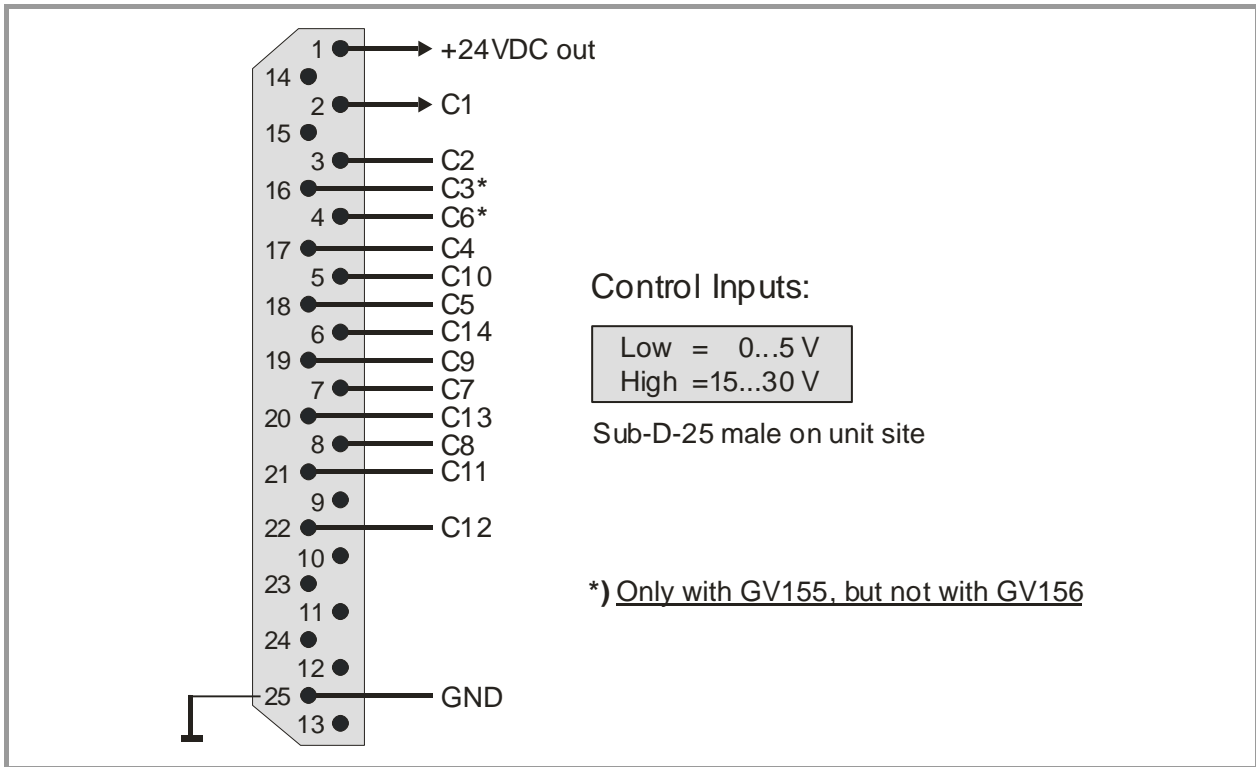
1 +24VDC out
14
2 C1
15
3 C2
16 C3*
4 C6*
17 C4
5 C10
18 C5
6 C14
19 C9
7 C7
20 C13
8 C8
21 C11
9
22 C12
10
23
11
24
12
25 GND
13

Control Inputs:

| Low = 0...5 V |
|---|
| High =15...30 V |

Sub-D-25 male on unit site

*) Only with GV155, but not with GV156